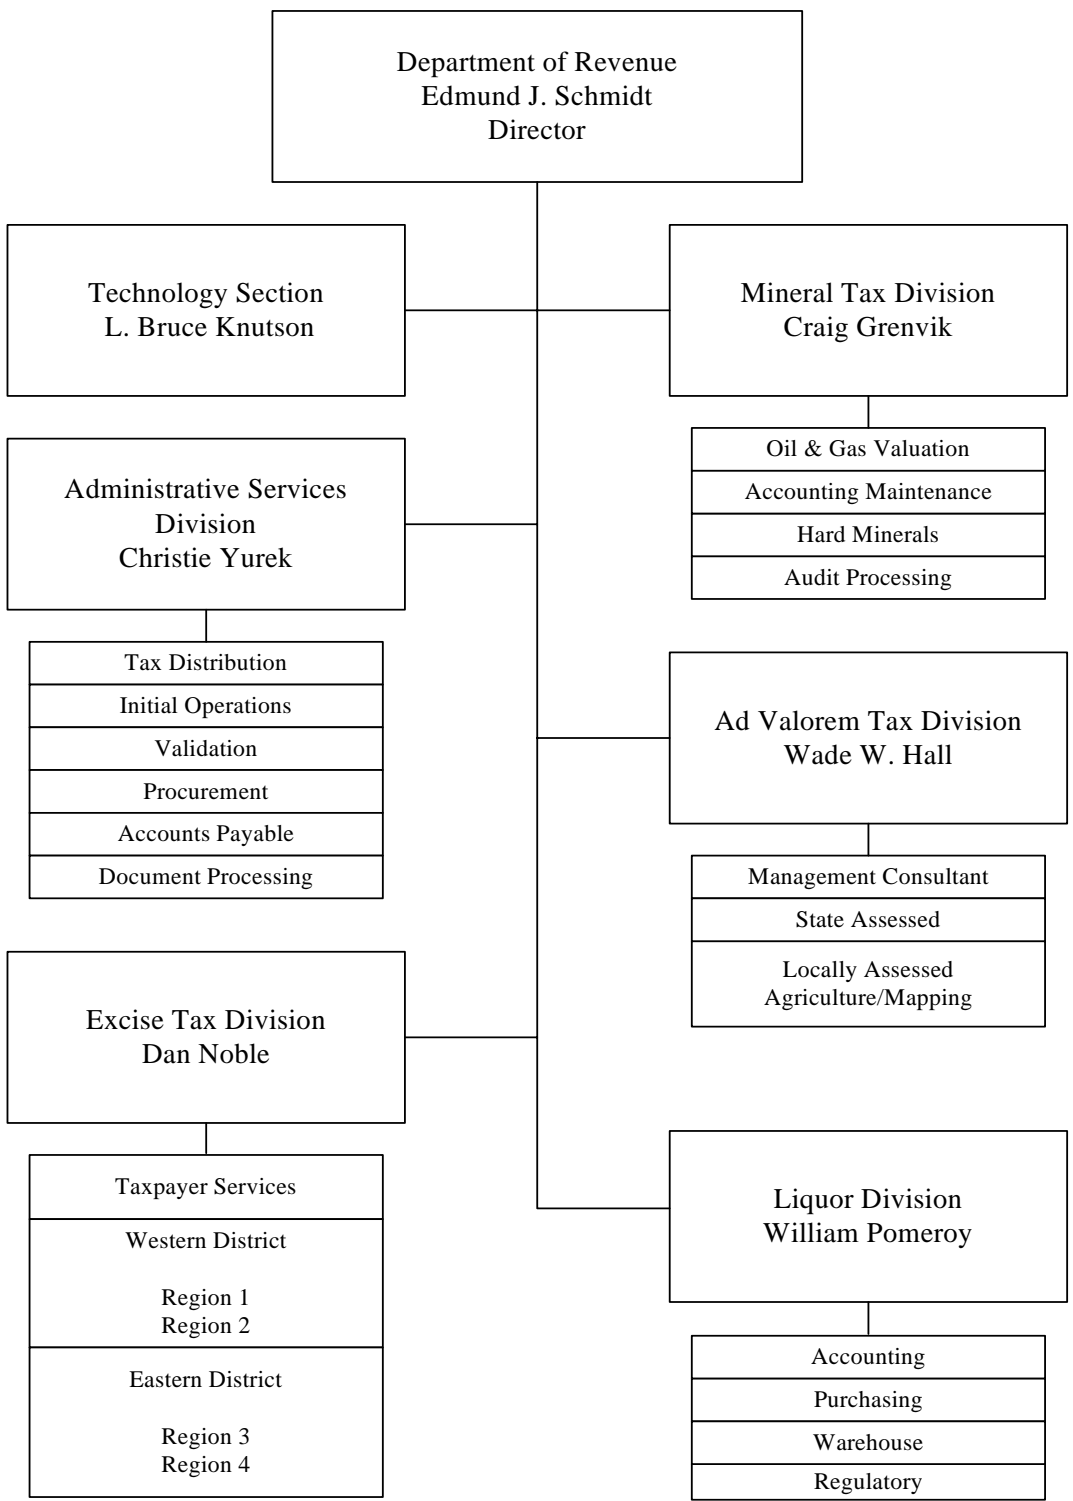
Department of Revenue
Edmund J. Schmidt
Director

Technology Section
L. Bruce Knutson

Mineral Tax Division
Craig Grenvik

Oil & Gas Valuation
Accounting Maintenance
Hard Minerals
Audit Processing

Administrative Services Division
Christie Yurek

Tax Distribution
Initial Operations
Validation
Procurement
Accounts Payable
Document Processing

Ad Valorem Tax Division
Wade W. Hall

Management Consultant
State Assessed
Locally Assessed
Agriculture/Mapping

Excise Tax Division
Dan Noble

Taxpayer Services
Western District

Region 1
Region 2

Eastern District

Region 3
Region 4

Liquor Division
William Pomeroy

Accounting
Purchasing
Warehouse
Regulatory